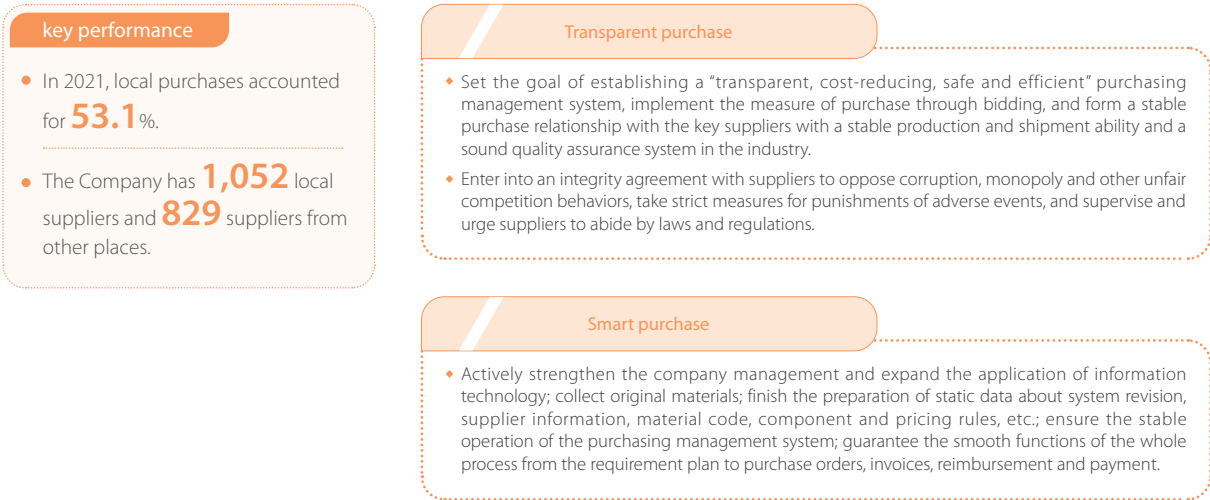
key performance

In 2021, local purchases accounted for 53.1%.

The Company has 1,052 local suppliers and 829 suppliers from other places.

Transparent purchase

Set the goal of establishing a "transparent, cost-reducing, safe and efficient" purchasing management system, implement the measure of purchase through bidding, and form a stable purchase relationship with the key suppliers with a stable production and shipment ability and a sound quality assurance system in the industry.

Enter into an integrity agreement with suppliers to oppose corruption, monopoly and other unfair competition behaviors, take strict measures for punishments of adverse events, and supervise and urge suppliers to abide by laws and regulations.

Smart purchase

Actively strengthen the company management and expand the application of information technology; collect original materials; finish the preparation of static data about system revision, supplier information, material code, component and pricing rules, etc.; ensure the stable operation of the purchasing management system; guarantee the smooth functions of the whole process from the requirement plan to purchase orders, invoices, reimbursement and payment.